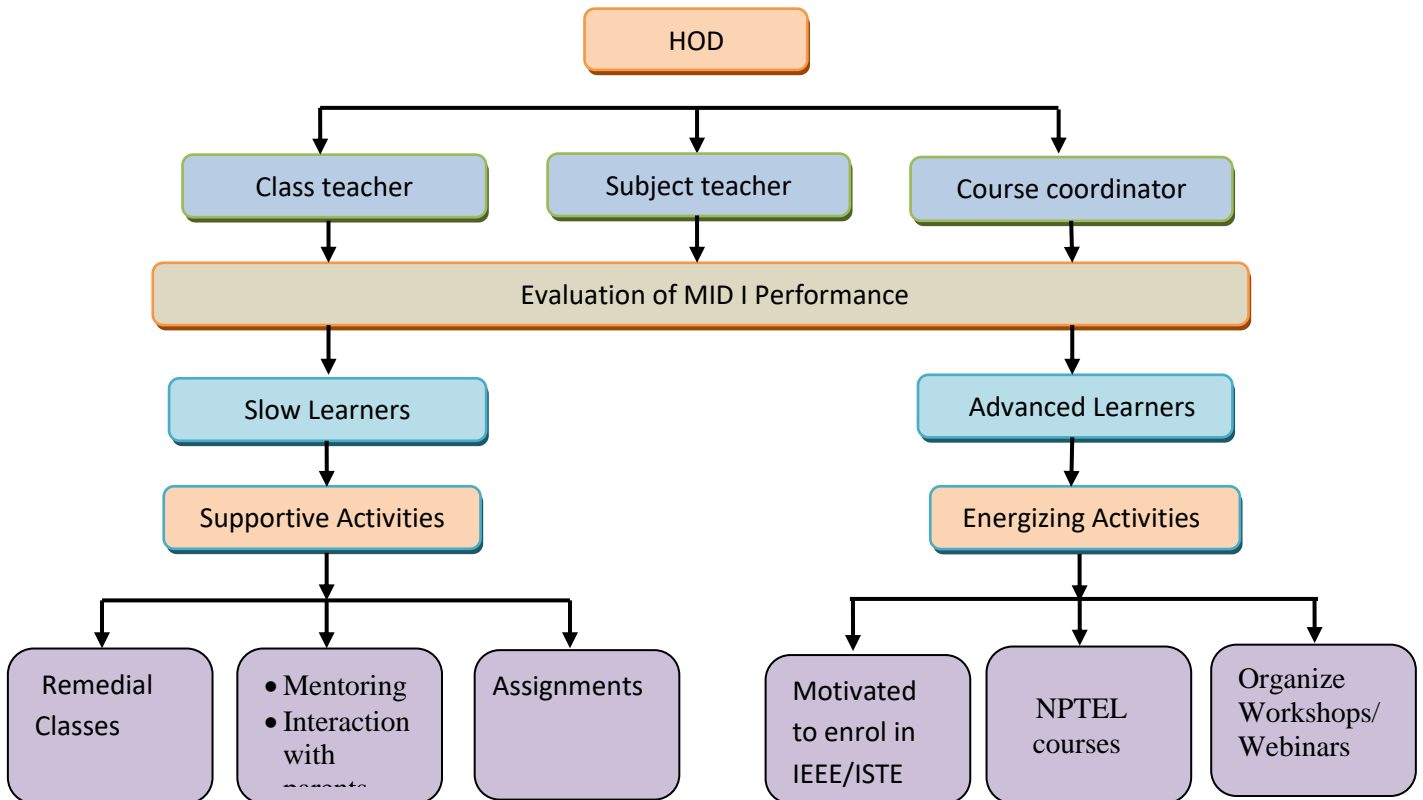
HOD

Class teacher

Subject teacher

Course coordinator

Evaluation of MID I Performance

Slow Learners

Advanced Learners

Supportive Activities

Energizing Activities

Remedial Classes

• Mentoring
• Interaction with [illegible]

Assignments

Motivated to enrol in IEEE/ISTE

NPTEL courses

Organize Workshops/ Webinars